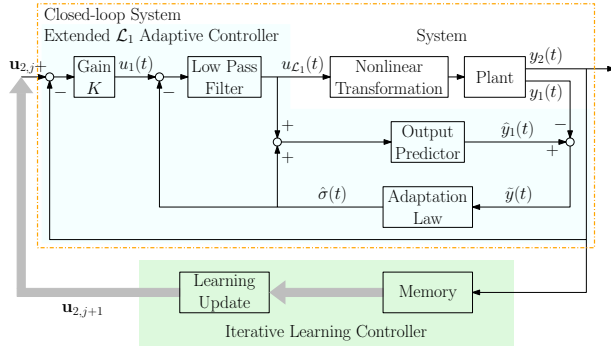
Closed-loop System

Extended $\mathcal{L}_1$ Adaptive Controller

System

$\mathbf{u}_{2,j}$ +

−

Gain $K$

$u_1(t)$

−

Low Pass Filter

$u_{\mathcal{L}_1}(t)$

Nonlinear Transformation

Plant

$y_2(t)$

$y_1(t)$

+

+

Output Predictor

$\hat{y}_1(t)$

−

+

$\hat{\sigma}(t)$

Adaptation Law

$\tilde{y}(t)$

Learning Update

Memory

$\mathbf{u}_{2,j+1}$

Iterative Learning Controller